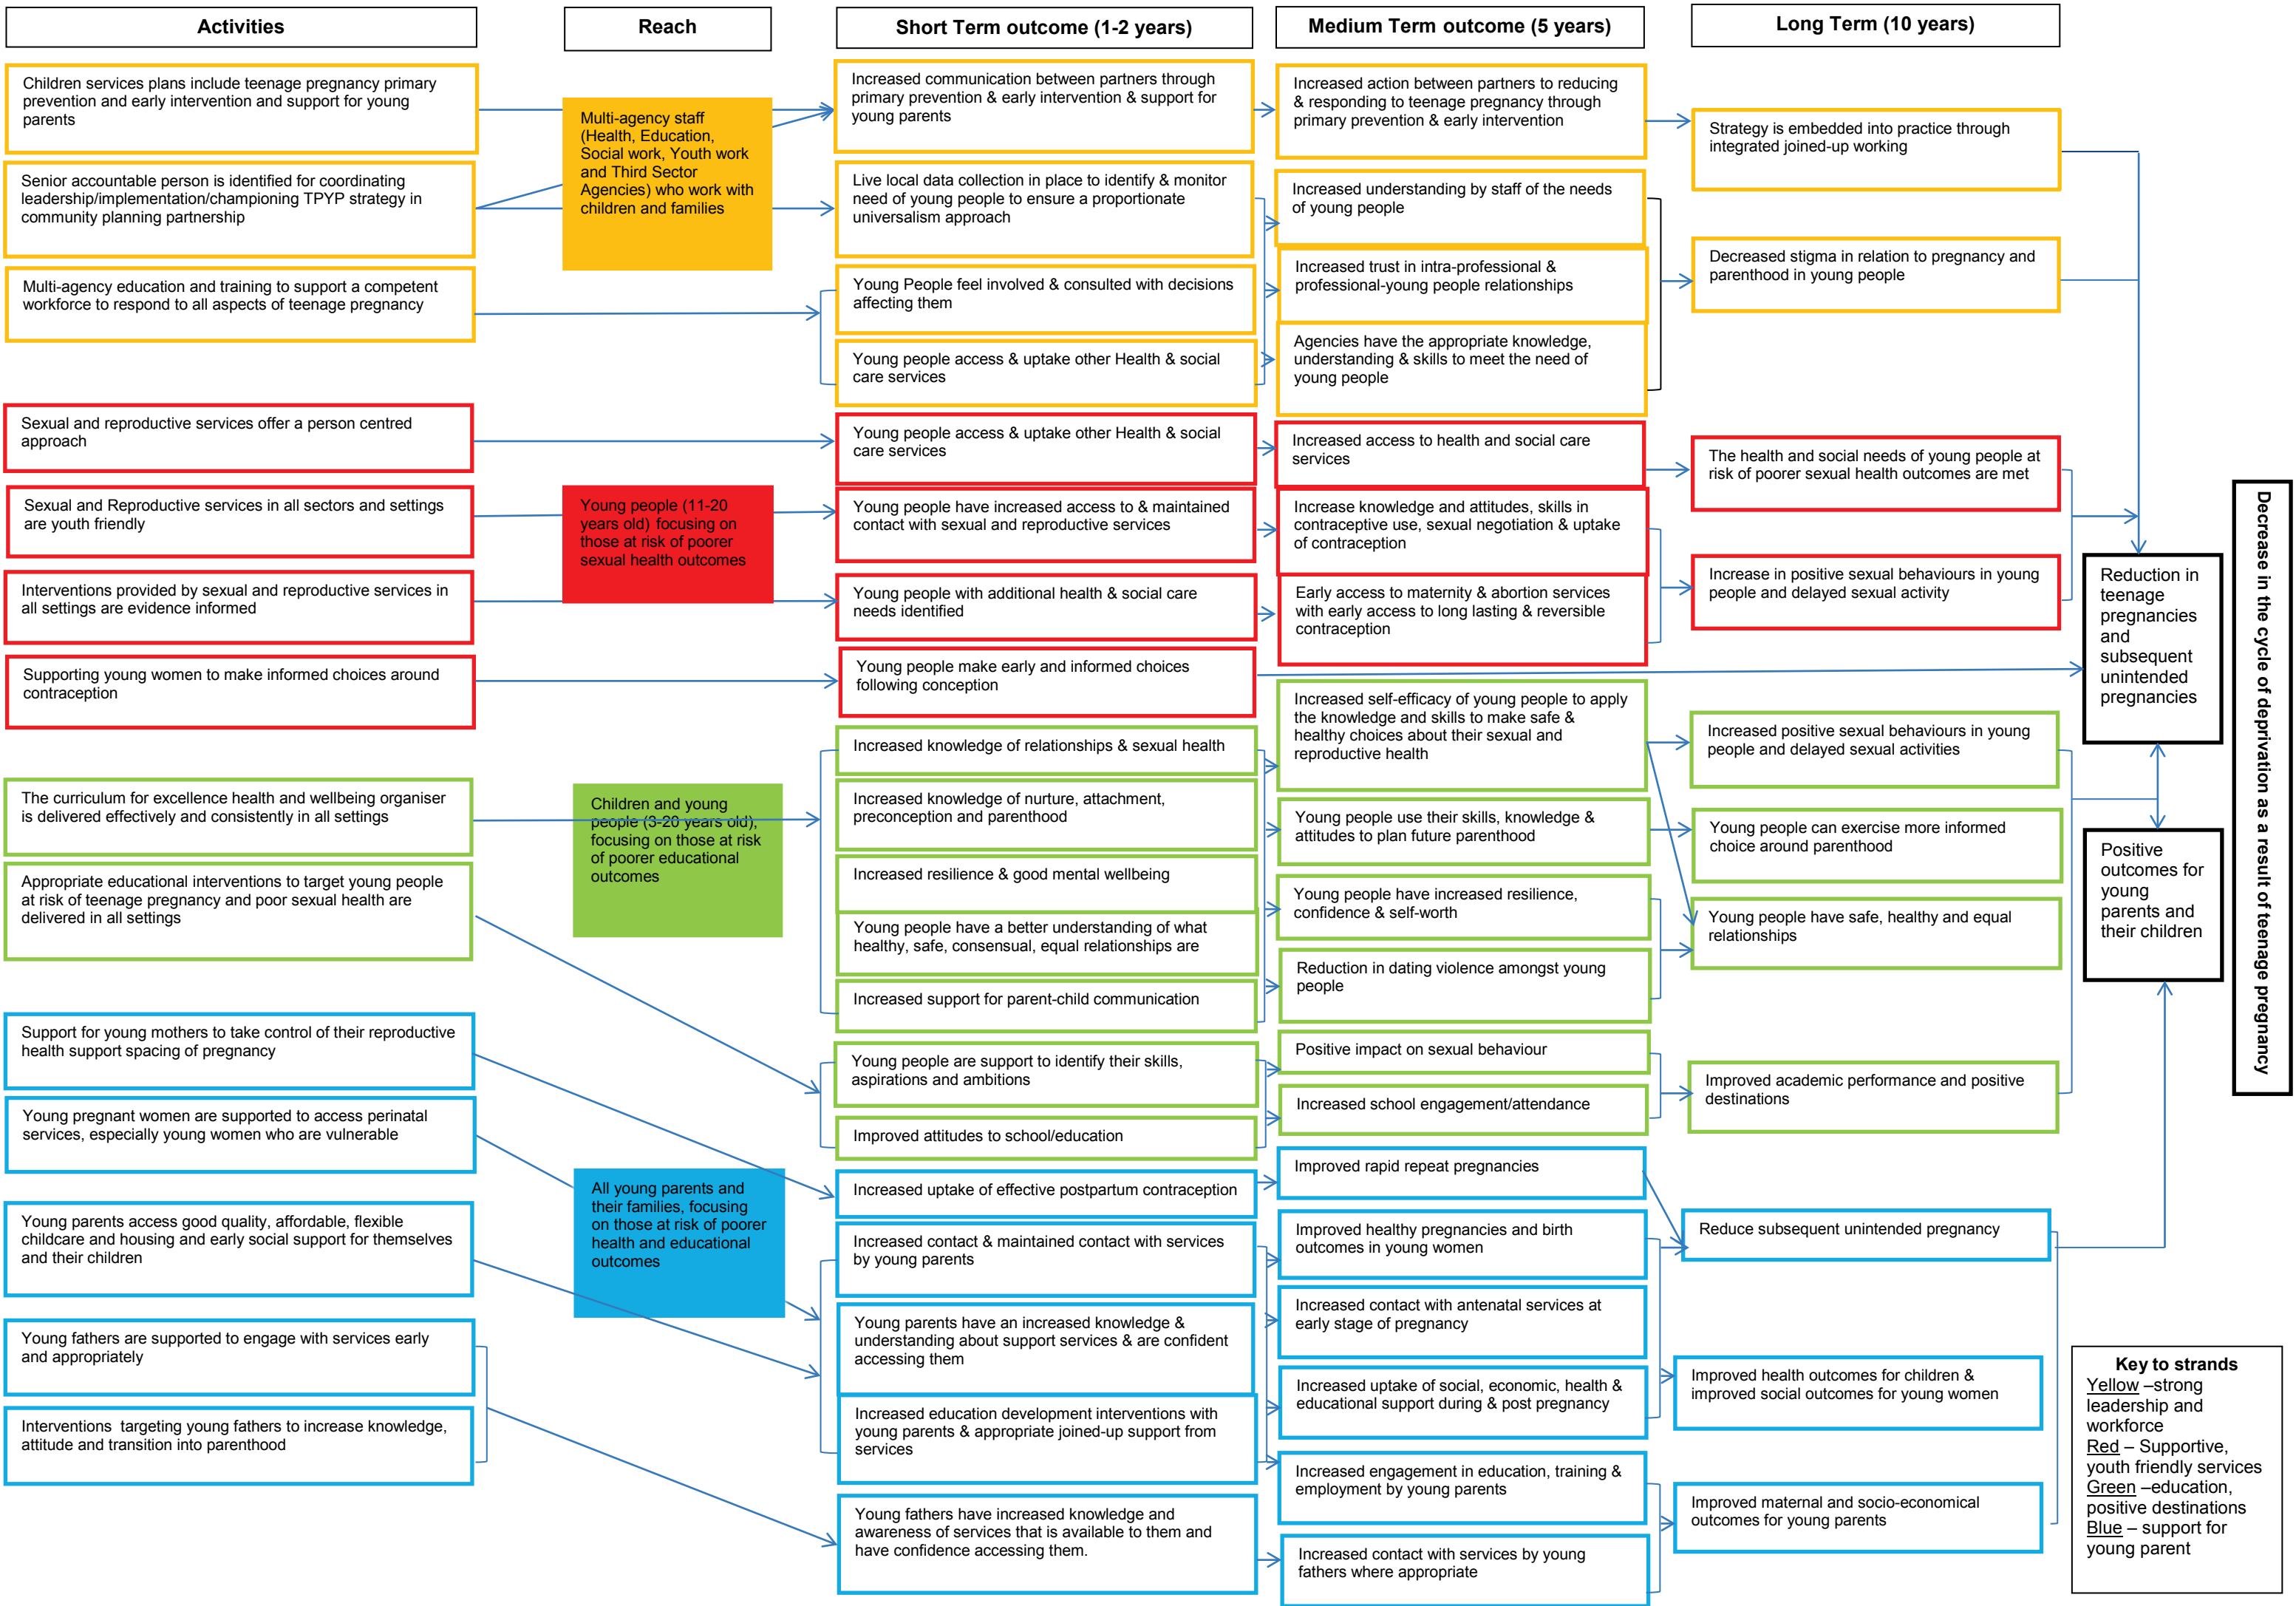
Activities

Reach

Short Term outcome (1-2 years)

Medium Term outcome (5 years)

Long Term (10 years)

Children services plans include teenage pregnancy primary prevention and early intervention and support for young parents

Senior accountable person is identified for coordinating leadership/implementation/championing TPYP strategy in community planning partnership

Multi-agency education and training to support a competent workforce to respond to all aspects of teenage pregnancy

Sexual and reproductive services offer a person centred approach

Sexual and Reproductive services in all sectors and settings are youth friendly

Interventions provided by sexual and reproductive services in all settings are evidence informed

Supporting young women to make informed choices around contraception

The curriculum for excellence health and wellbeing organiser is delivered effectively and consistently in all settings

Appropriate educational interventions to target young people at risk of teenage pregnancy and poor sexual health are delivered in all settings

Support for young mothers to take control of their reproductive health support spacing of pregnancy

Young pregnant women are supported to access perinatal services, especially young women who are vulnerable

Young parents access good quality, affordable, flexible childcare and housing and early social support for themselves and their children

Young fathers are supported to engage with services early and appropriately

Interventions targeting young fathers to increase knowledge, attitude and transition into parenthood

Multi-agency staff (Health, Education, Social work, Youth work and Third Sector Agencies) who work with children and families

Young people (11-20 years old) focusing on those at risk of poorer sexual health outcomes

Children and young people (3-20 years old), focusing on those at risk of poorer educational outcomes

All young parents and their families, focusing on those at risk of poorer health and educational outcomes

Increased communication between partners through primary prevention & early intervention & support for young parents

Live local data collection in place to identify & monitor need of young people to ensure a proportionate universalism approach

Young People feel involved & consulted with decisions affecting them

Young people access & uptake other Health & social care services

Young people access & uptake other Health & social care services

Young people have increased access to & maintained contact with sexual and reproductive services

Young people with additional health & social care needs identified

Young people make early and informed choices following conception

Increased knowledge of relationships & sexual health

Increased knowledge of nurture, attachment, preconception and parenthood

Increased resilience & good mental wellbeing

Young people have a better understanding of what healthy, safe, consensual, equal relationships are

Increased support for parent-child communication

Young people are support to identify their skills, aspirations and ambitions

Improved attitudes to school/education

Increased uptake of effective postpartum contraception

Increased contact & maintained contact with services by young parents

Young parents have an increased knowledge & understanding about support services & are confident accessing them

Increased education development interventions with young parents & appropriate joined-up support from services

Young fathers have increased knowledge and awareness of services that is available to them and have confidence accessing them.

Increased action between partners to reducing & responding to teenage pregnancy through primary prevention & early intervention

Increased understanding by staff of the needs of young people

Increased trust in intra-professional & professional-young people relationships

Agencies have the appropriate knowledge, understanding & skills to meet the need of young people

Increased access to health and social care services

Increase knowledge and attitudes, skills in contraceptive use, sexual negotiation & uptake of contraception

Early access to maternity & abortion services with early access to long lasting & reversible contraception

Increased self-efficacy of young people to apply the knowledge and skills to make safe & healthy choices about their sexual and reproductive health

Young people use their skills, knowledge & attitudes to plan future parenthood

Young people have increased resilience, confidence & self-worth

Reduction in dating violence amongst young people

Positive impact on sexual behaviour

Increased school engagement/attendance

Improved rapid repeat pregnancies

Improved healthy pregnancies and birth outcomes in young women

Increased contact with antenatal services at early stage of pregnancy

Increased uptake of social, economic, health & educational support during & post pregnancy

Increased engagement in education, training & employment by young parents

Increased contact with services by young fathers where appropriate

Strategy is embedded into practice through integrated joined-up working

Decreased stigma in relation to pregnancy and parenthood in young people

The health and social needs of young people at risk of poorer sexual health outcomes are met

Increase in positive sexual behaviours in young people and delayed sexual activity

Increased positive sexual behaviours in young people and delayed sexual activities

Young people can exercise more informed choice around parenthood

Young people have safe, healthy and equal relationships

Improved academic performance and positive destinations

Reduce subsequent unintended pregnancy

Improved health outcomes for children & improved social outcomes for young women

Improved maternal and socio-economical outcomes for young parents

Reduction in teenage pregnancies and subsequent unintended pregnancies

Positive outcomes for young parents and their children

Decrease in the cycle of deprivation as a result of teenage pregnancy

Key to strands
Yellow –strong leadership and workforce
Red – Supportive, youth friendly services
Green –education, positive destinations
Blue – support for young parent